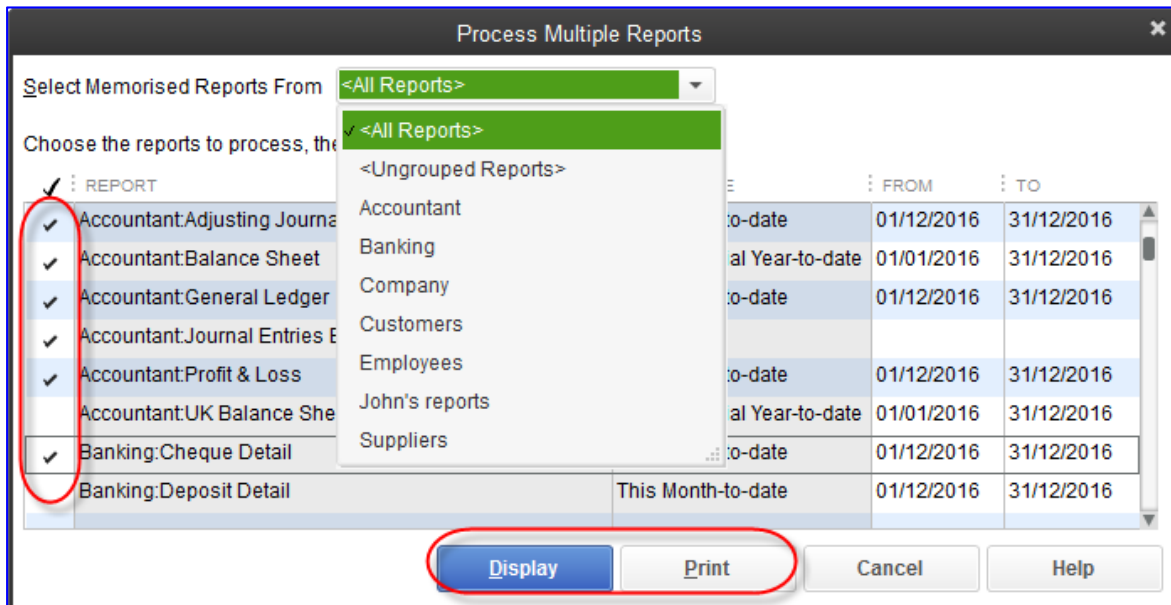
Process Multiple Reports

Select Memorised Reports From <All Reports>

✓ <All Reports>
<Ungrouped Reports>
Accountant
Banking
Company
Customers
Employees
John's reports
Suppliers

Choose the reports to process, the

| ✓ | REPORT | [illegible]E | FROM | TO |
|---|---|---|---|---|
| ✓ | Accountant:Adjusting Journa | to-date | 01/12/2016 | 31/12/2016 |
| ✓ | Accountant:Balance Sheet | al Year-to-date | 01/01/2016 | 31/12/2016 |
| ✓ | Accountant:General Ledger | to-date | 01/12/2016 | 31/12/2016 |
| ✓ | Accountant:Journal Entries E | | | |
| ✓ | Accountant:Profit & Loss | to-date | 01/12/2016 | 31/12/2016 |
| | Accountant:UK Balance She | al Year-to-date | 01/01/2016 | 31/12/2016 |
| ✓ | Banking:Cheque Detail | to-date | 01/12/2016 | 31/12/2016 |
| | Banking:Deposit Detail | This Month-to-date | 01/12/2016 | 31/12/2016 |

Display Print Cancel Help